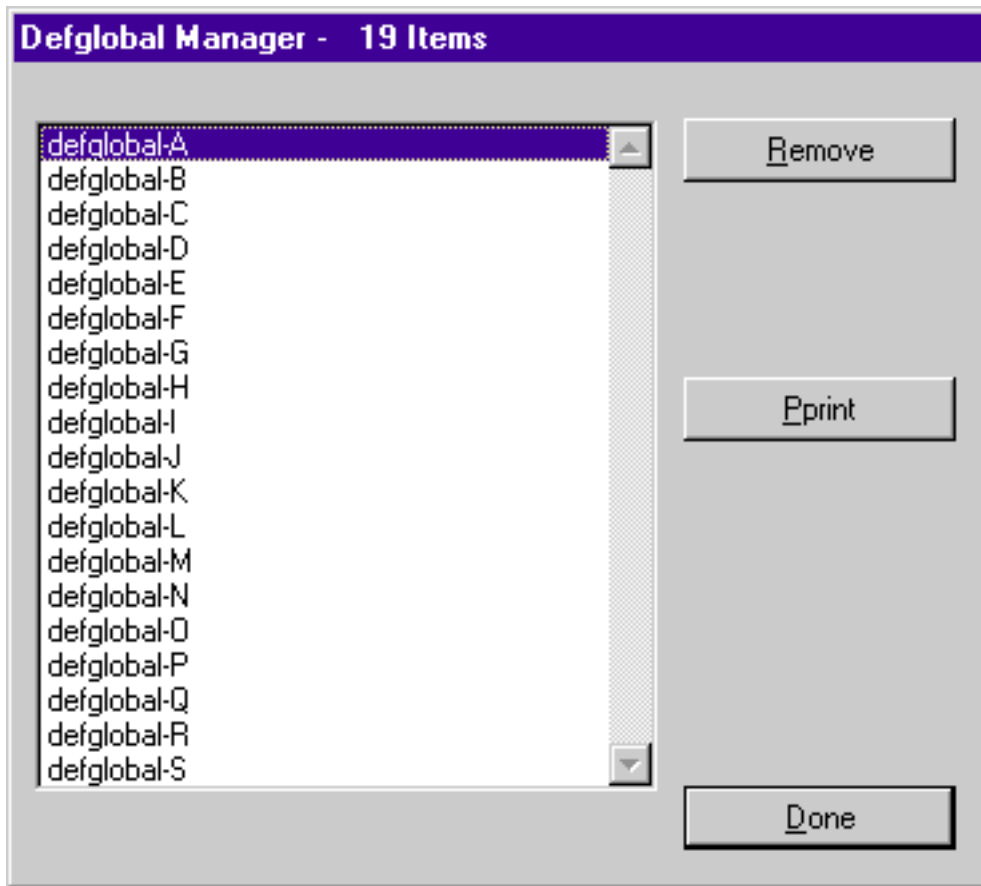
Defglobal Manager - 19 Items

defglobal-A
defglobal-B
defglobal-C
defglobal-D
defglobal-E
defglobal-F
defglobal-G
defglobal-H
defglobal-I
defglobal-J
defglobal-K
defglobal-L
defglobal-M
defglobal-N
defglobal-O
defglobal-P
defglobal-Q
defglobal-R
defglobal-S

Remove

Pprint

Done